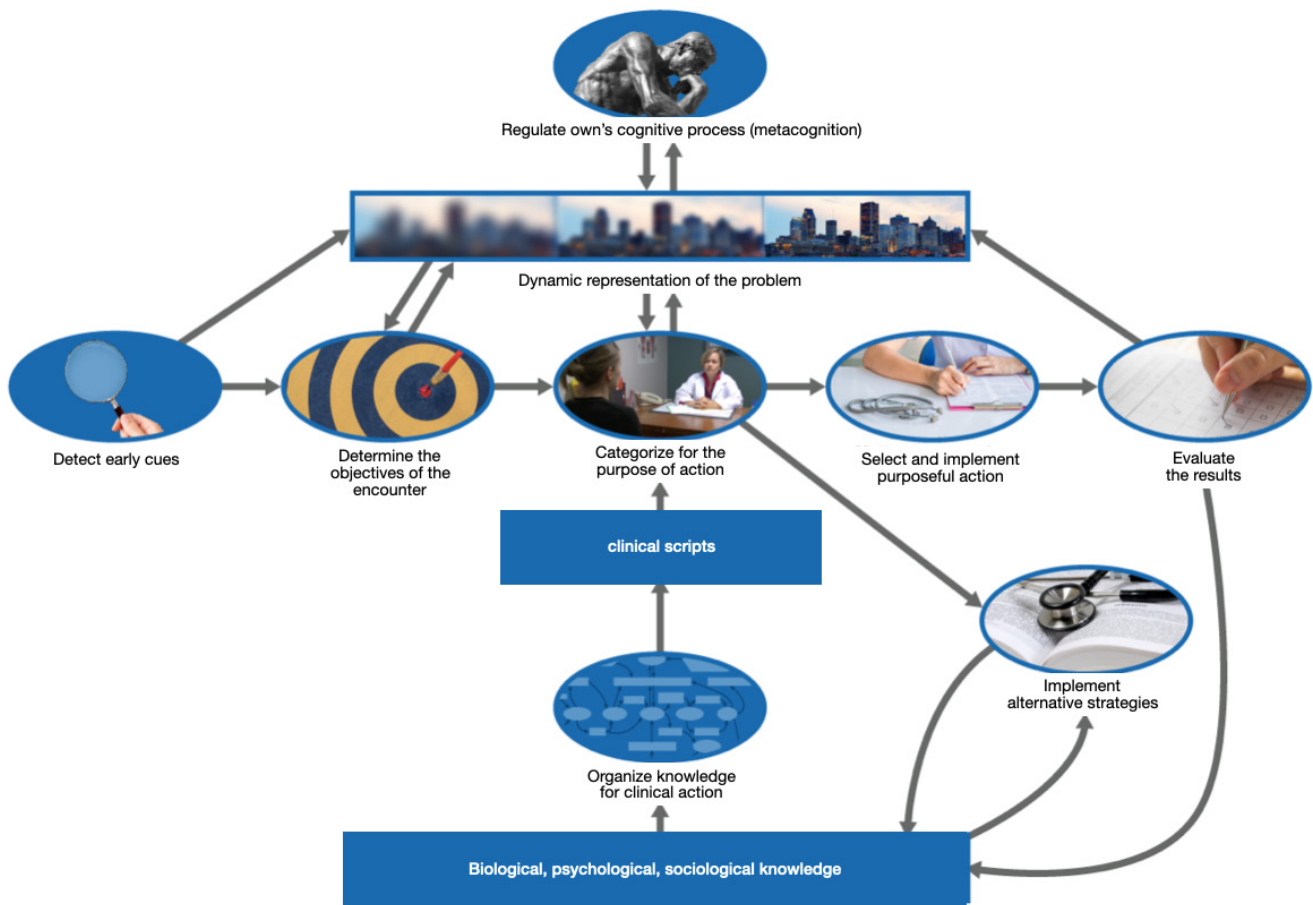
Regulate own's cognitive process (metacognition)

Dynamic representation of the problem

Detect early cues

Determine the objectives of the encounter

Categorize for the purpose of action

Select and implement purposeful action

Evaluate the results

clinical scripts

Implement alternative strategies

Organize knowledge for clinical action

Biological, psychological, sociological knowledge